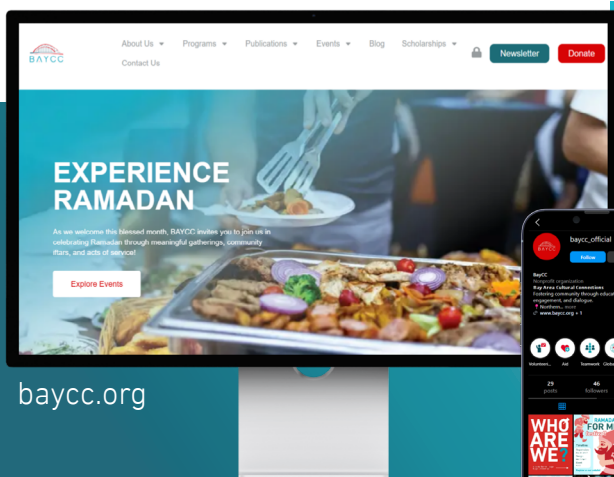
BAYCC

About Us ▾ Programs ▾ Publications ▾ Events ▾ Blog Scholarships ▾ Newsletter Donate

Contact Us

EXPERIENCE RAMADAN

As we welcome this blessed month, BAYCC invites you to join us in celebrating Ramadan through meaningful gatherings, community iftars, and acts of service!

Explore Events

bаycc.org

baycc_official

Follow

BAYCC
Nonprofit organization
Bay Area Cultural Connections
Fostering community through educa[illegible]
engagement, and dialogue.
Northern... more
www.baycc.org + 1

Volunteer... Aid Teamwork Global

29
posts

46
followers

WHO ARE WE?

RAMADAN FOR M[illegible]